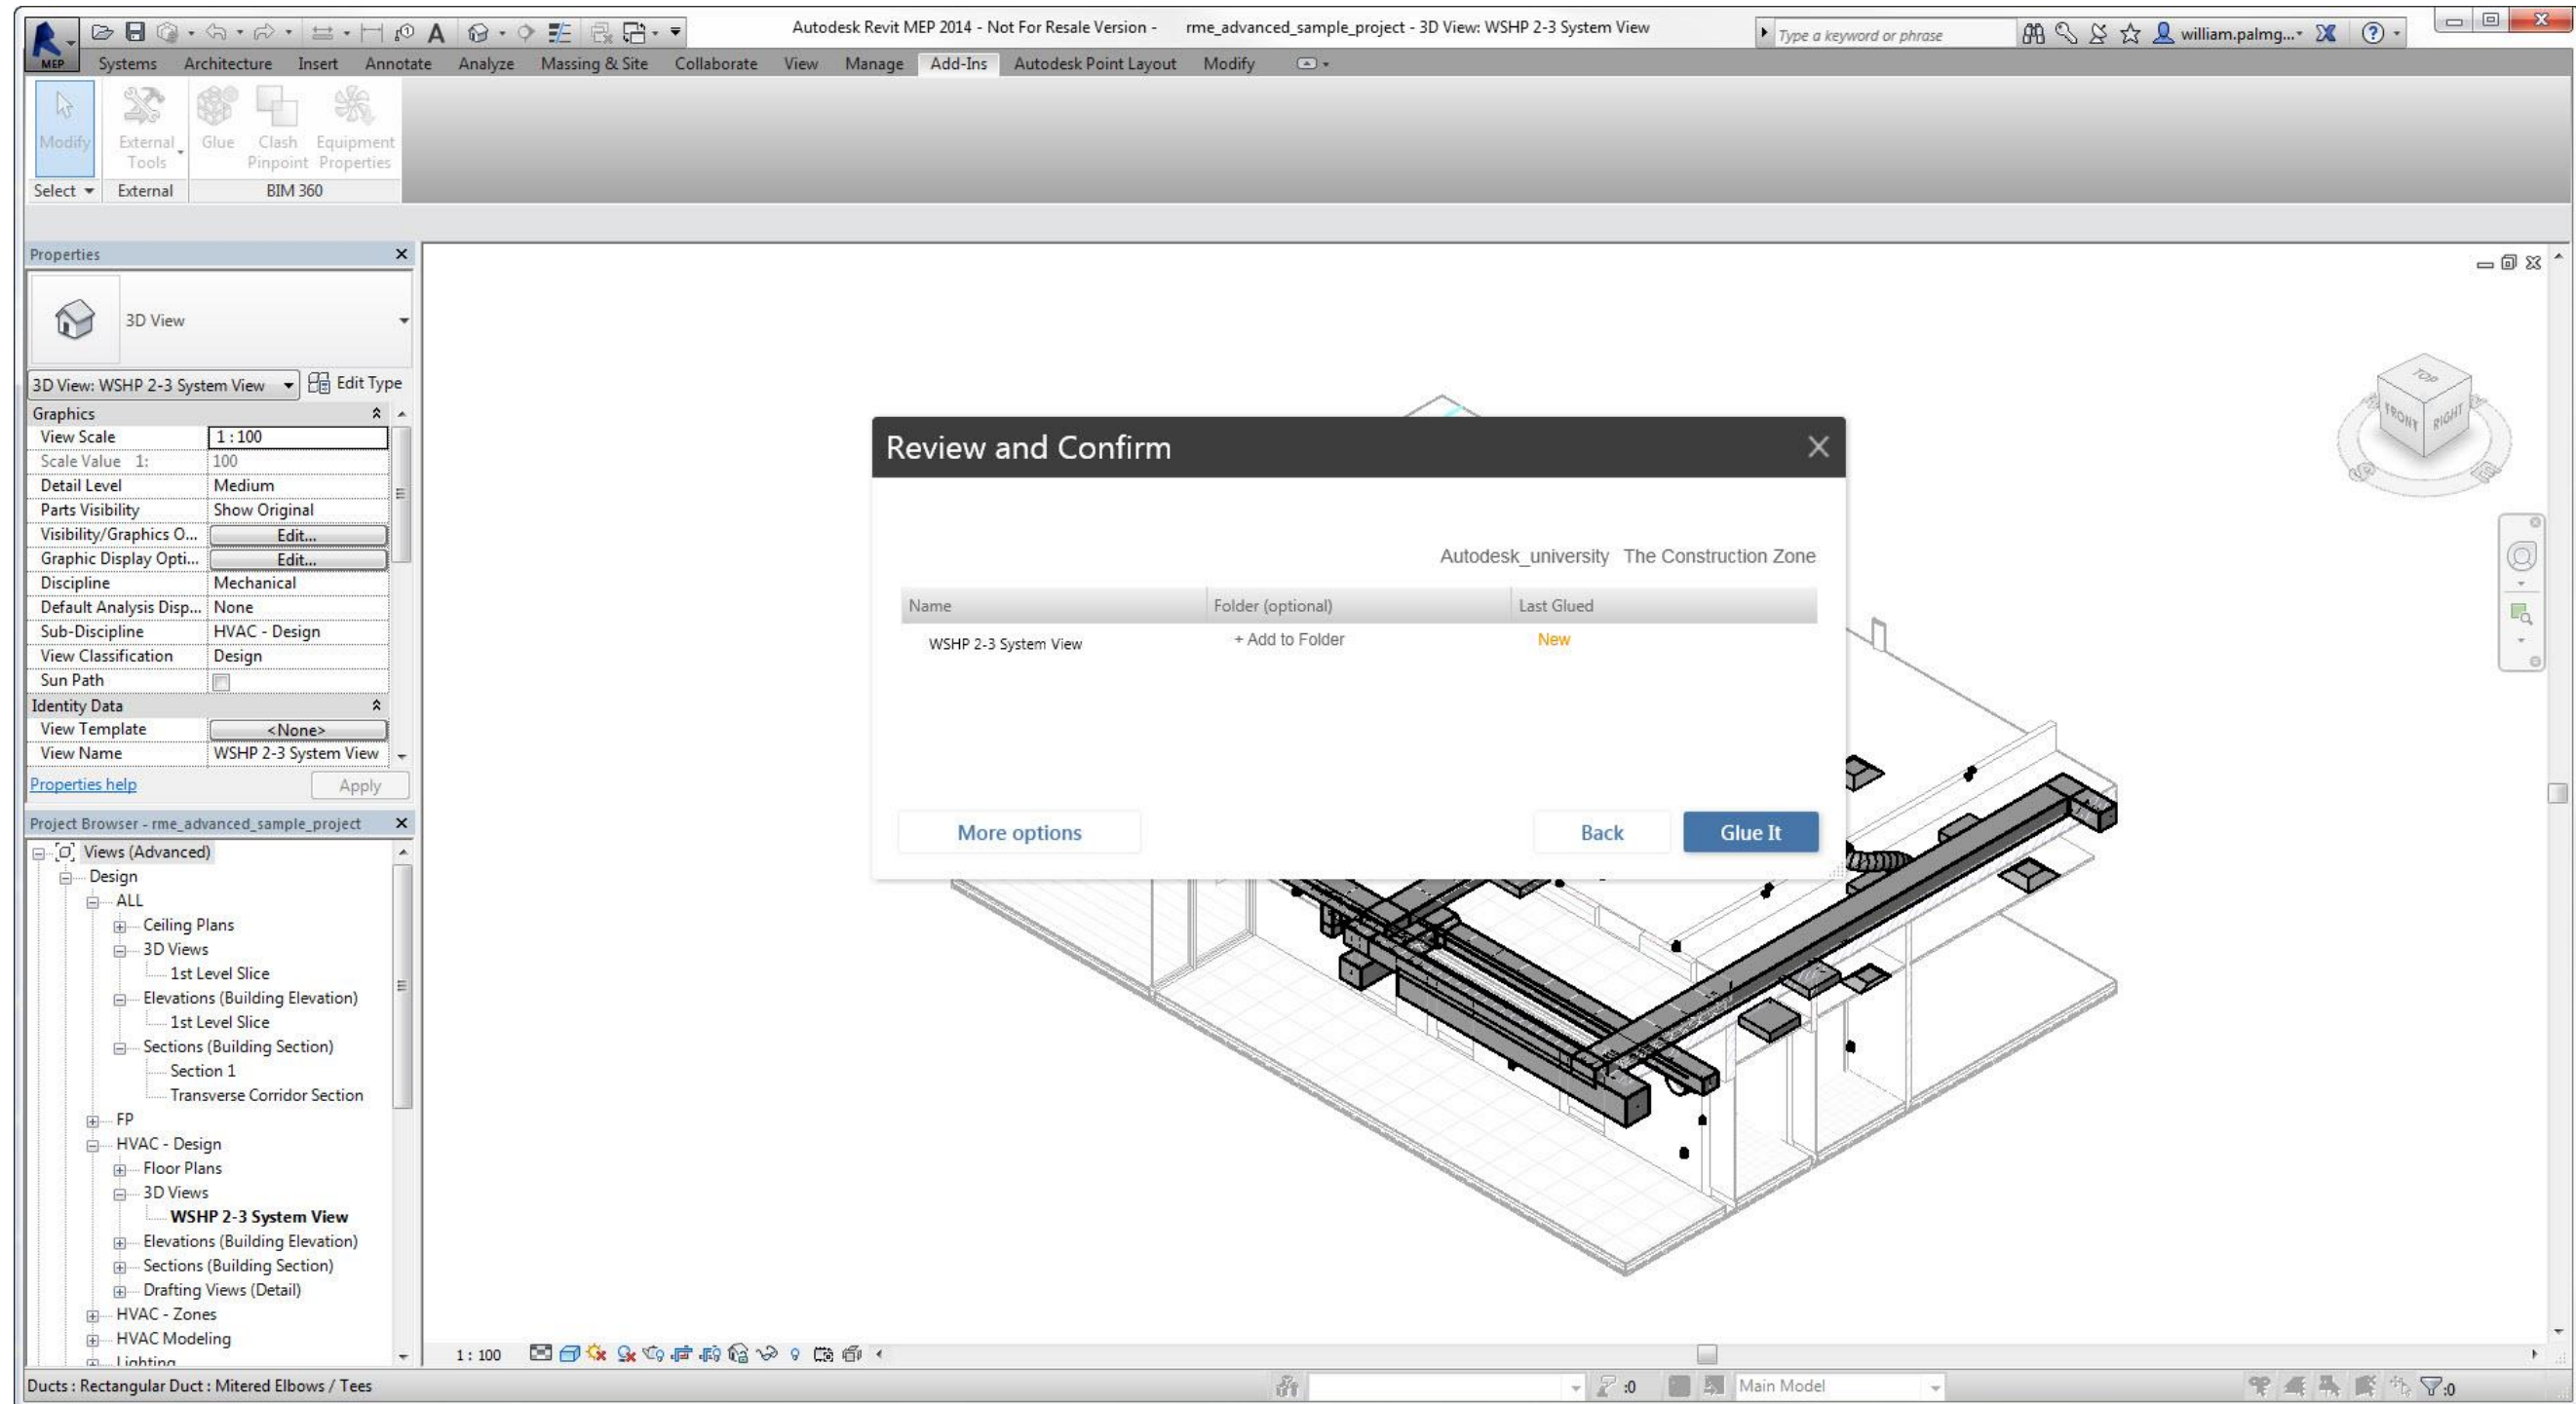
Autodesk Revit MEP 2014 - Not For Resale Version - rme_advanced_sample_project - 3D View: WSHP 2-3 System View

Type a keyword or phrase

william.palmg...

MEP

Systems Architecture Insert Annotate Analyze Massing & Site Collaborate View Manage Add-Ins Autodesk Point Layout Modify

Modify External Tools Glue Clash Pinpoint Equipment Properties

Select External BIM 360

Properties

3D View

3D View: WSHP 2-3 System View Edit Type

Graphics

| | |
|---|---|
| View Scale | 1 : 100 |
| Scale Value 1: | 100 |
| Detail Level | Medium |
| Parts Visibility | Show Original |
| Visibility/Graphics O... | Edit... |
| Graphic Display Opti... | Edit... |
| Discipline | Mechanical |
| Default Analysis Disp... | None |
| Sub-Discipline | HVAC - Design |
| View Classification | Design |
| Sun Path | |

Identity Data

| | |
|---|---|
| View Template | <None> |
| View Name | WSHP 2-3 System View |

Properties help Apply

Project Browser - rme_advanced_sample_project

Views (Advanced)
Design
ALL
Ceiling Plans
3D Views
1st Level Slice
Elevations (Building Elevation)
1st Level Slice
Sections (Building Section)
Section 1
Transverse Corridor Section
FP
HVAC - Design
Floor Plans
3D Views
WSHP 2-3 System View
Elevations (Building Elevation)
Sections (Building Section)
Drafting Views (Detail)
HVAC - Zones
HVAC Modeling
Lighting

Review and Confirm

Autodesk_university The Construction Zone

| Name | Folder (optional) | Last Glued |
|---|---|---|
| WSHP 2-3 System View | + Add to Folder | New |

More options Back Glue It

TOP FRONT RIGHT

1 : 100

Ducts : Rectangular Duct : Mitered Elbows / Tees

:0 Main Model :0